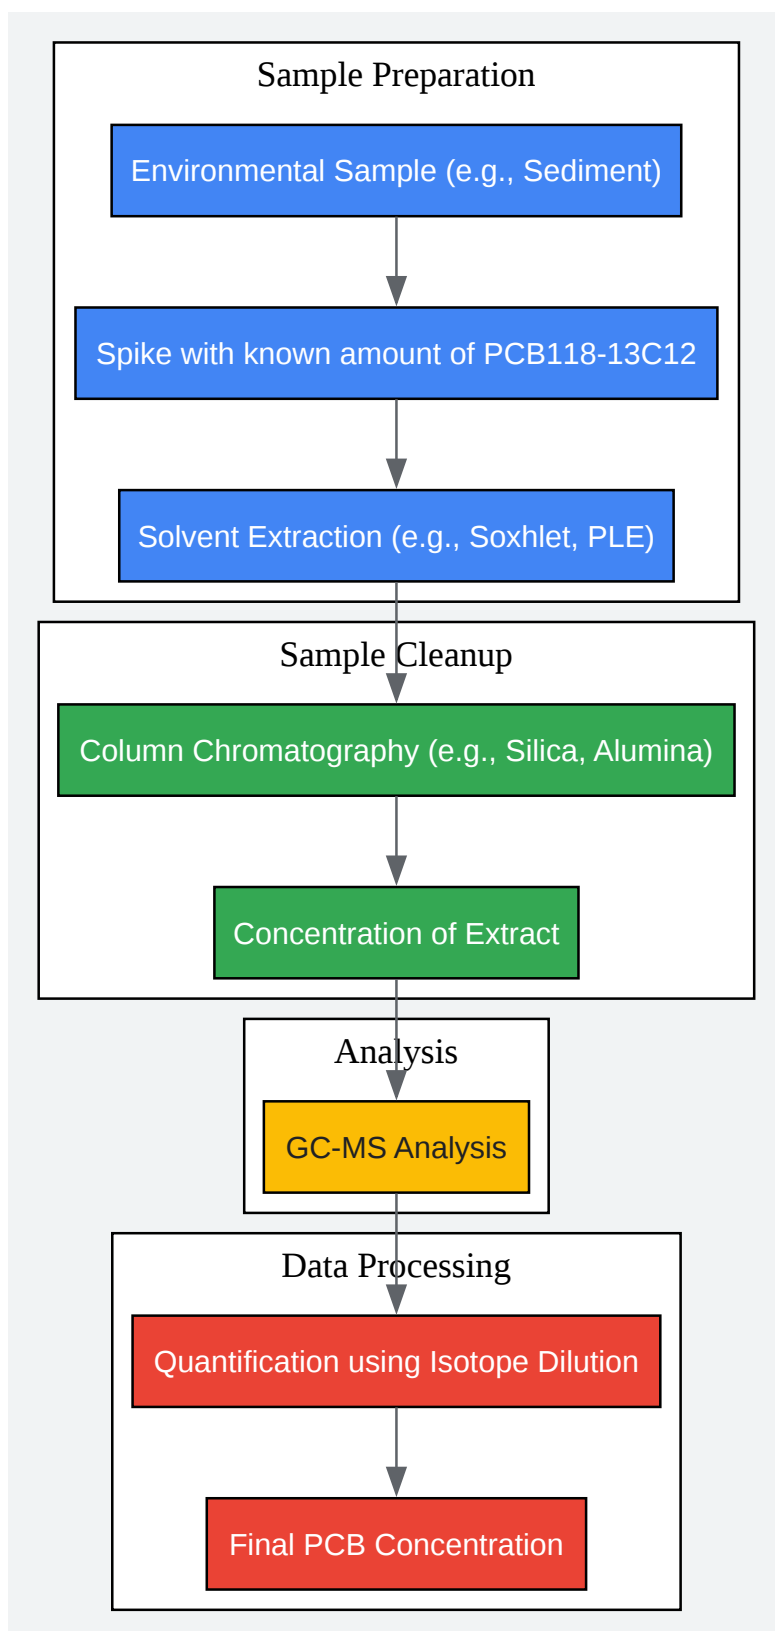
Sample Preparation

Environmental Sample (e.g., Sediment)

Spike with known amount of PCB118-13C12

Solvent Extraction (e.g., Soxhlet, PLE)

Sample Cleanup

Column Chromatography (e.g., Silica, Alumina)

Concentration of Extract

Analysis

GC-MS Analysis

Data Processing

Quantification using Isotope Dilution

Final PCB Concentration